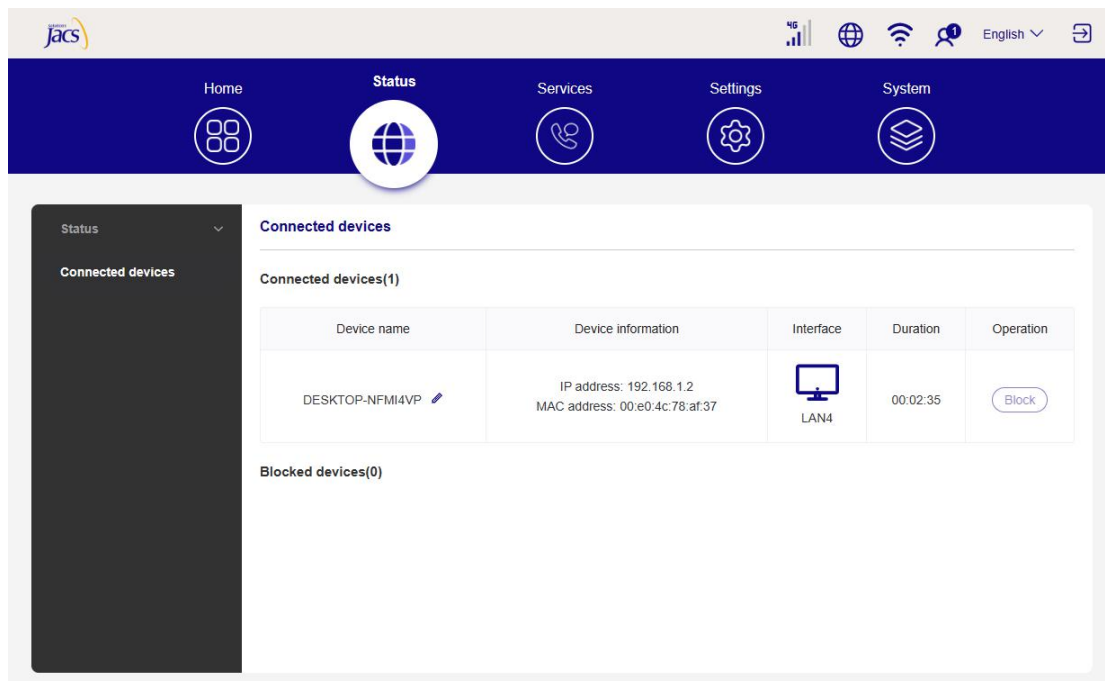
Jacs

4G

1

English

Home

Status

Services

Settings

System

Status

Connected devices

Connected devices

Connected devices(1)

| Device name | Device information | Interface | Duration | Operation |
|---|---|---|---|---|
| DESKTOP-NFMI4VP | IP address: 192.168.1.2 MAC address: 00:e0:4c:78:af:37 | LAN4 | 00:02:35 | Block |

Blocked devices(0)